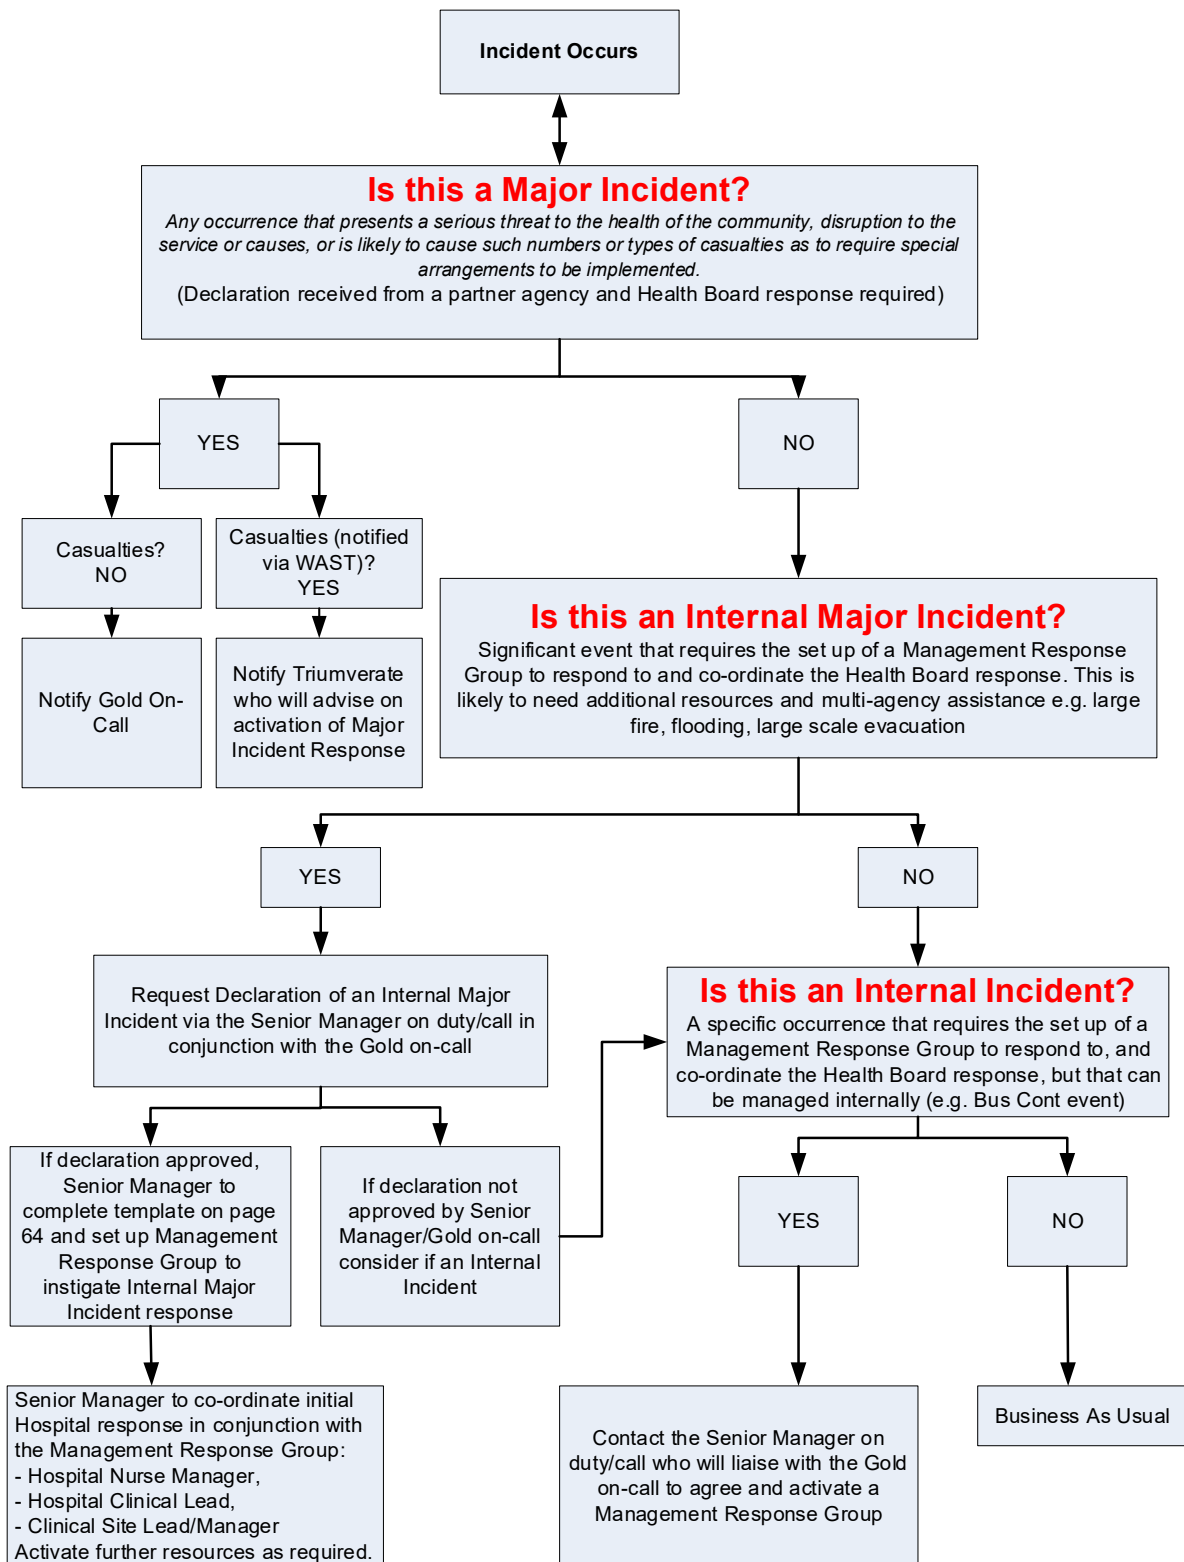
Incident Occurs

Is this a Major Incident?

*Any occurrence that presents a serious threat to the health of the community, disruption to the service or causes, or is likely to cause such numbers or types of casualties as to require special arrangements to be implemented.*

(Declaration received from a partner agency and Health Board response required)

YES

NO

Casualties? NO

Casualties (notified via WAST)? YES

Notify Gold On-Call

Notify Triumverate who will advise on activation of Major Incident Response

Is this an Internal Major Incident?

Significant event that requires the set up of a Management Response Group to respond to and co-ordinate the Health Board response. This is likely to need additional resources and multi-agency assistance e.g. large fire, flooding, large scale evacuation

YES

NO

Request Declaration of an Internal Major Incident via the Senior Manager on duty/call in conjunction with the Gold on-call

Is this an Internal Incident?

A specific occurrence that requires the set up of a Management Response Group to respond to, and co-ordinate the Health Board response, but that can be managed internally (e.g. Bus Cont event)

If declaration approved, Senior Manager to complete template on page 64 and set up Management Response Group to instigate Internal Major Incident response

If declaration not approved by Senior Manager/Gold on-call consider if an Internal Incident

YES

NO

Senior Manager to co-ordinate initial Hospital response in conjunction with the Management Response Group:
- Hospital Nurse Manager,
- Hospital Clinical Lead,
- Clinical Site Lead/Manager
Activate further resources as required.

Contact the Senior Manager on duty/call who will liaise with the Gold on-call to agree and activate a Management Response Group

Business As Usual